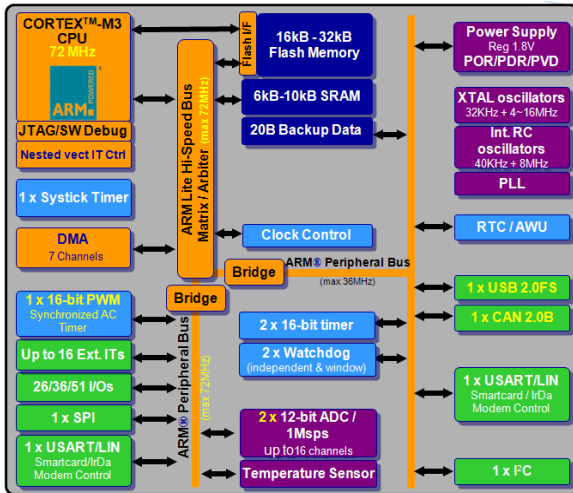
CORTEX™-M3
CPU
72 MHz

ARM
POWERED

JTAG/SW Debug

Nested vect IT Ctrl

1 x Systick Timer

DMA
7 Channels

ARM Lite Hi-Speed Bus Matrix / Arbiter (max 72MHz)

Flash I/F

16kB - 32kB Flash Memory

6kB-10kB SRAM

20B Backup Data

Clock Control

Bridge

ARM® Peripheral Bus
(max 36MHz)

Bridge

ARM® Peripheral Bus (max 72MHz)

1 x 16-bit PWM
Synchronized AC Timer

Up to 16 Ext. ITs

26/36/51 I/Os

1 x SPI

1 x USART/LIN
Smartcard/IrDa Modem Control

2 x 16-bit timer

2 x Watchdog
(independent & window)

2 x 12-bit ADC / 1Msps
up to16 channels

Temperature Sensor

Power Supply
Reg 1.8V
POR/PDR/PVD

XTAL oscillators
32KHz + 4~16MHz

Int. RC oscillators
40KHz + 8MHz

PLL

RTC / AWU

1 x USB 2.0FS

1 x CAN 2.0B

1 x USART/LIN
Smartcard / IrDa Modem Control

1 x I²C